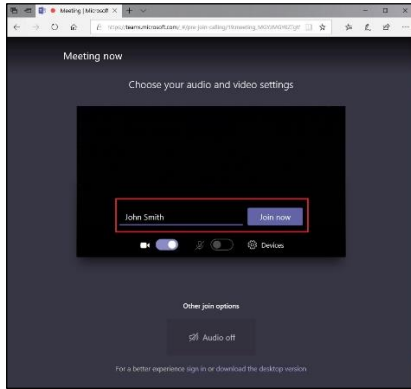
Meeting | Microsoft

https://teams.microsoft.com/_#/pre-join-calling/19:meeting_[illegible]

Meeting now

Choose your audio and video settings

John Smith

Join now

Devices

Other join options

Audio off

For a better experience sign in or download the desktop version